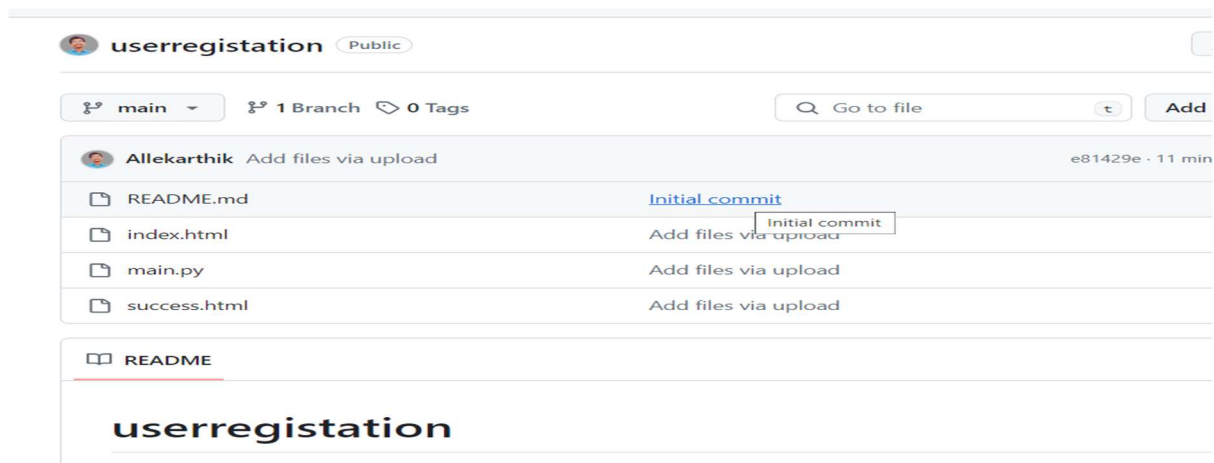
userregistation Public

main 1 Branch 0 Tags Go to file t Add

Allekarthik Add files via upload e81429e · 11 min

README.md Initial commit

Initial commit

index.html Add files via upload

main.py Add files via upload

success.html Add files via upload

README

userregistation